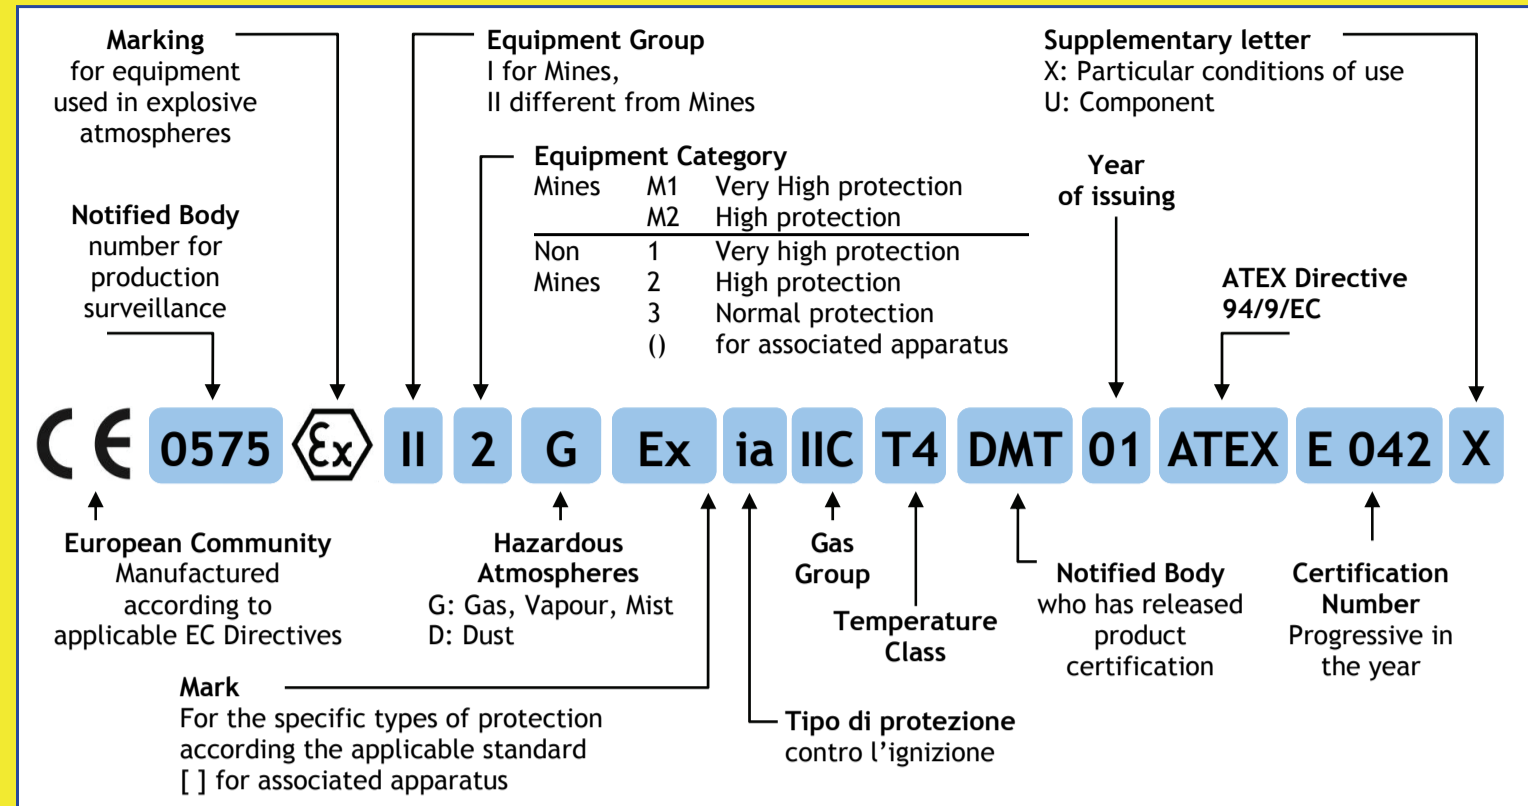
Marking for equipment used in explosive atmospheres

Equipment Group
I for Mines,
II different from Mines

Supplementary letter
X: Particular conditions of use
U: Component

Equipment Category

| | | |
|---|---|---|
| Mines | M1 | Very High protection |
| | M2 | High protection |
| Non Mines | 1 | Very high protection |
| | 2 | High protection |
| | 3 | Normal protection |
| | () | for associated apparatus |

Year of issuing

Notified Body number for production surveillance

ATEX Directive 94/9/EC

CE 0575 Ex II 2 G Ex ia IIC T4 DMT 01 ATEX E 042 X

European Community
Manufactured according to applicable EC Directives

Hazardous Atmospheres
G: Gas, Vapour, Mist
D: Dust

Gas Group

Temperature Class

Notified Body who has released product certification

Certification Number
Progressive in the year

Mark
For the specific types of protection according the applicable standard
[ ] for associated apparatus

Tipo di protezione contro l'ignizione